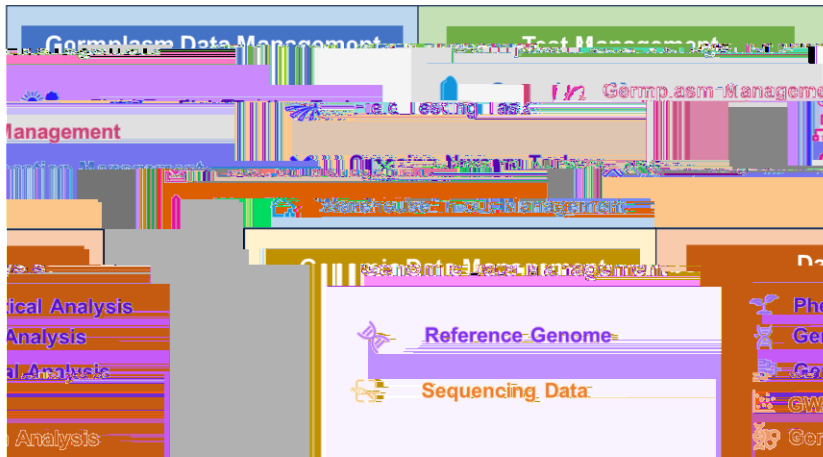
Germplasm Data Management

Test Management

Germplasm Manageme

Management

Field Testing Task

Warehouse Stock Management

Genomic Data Management

Da

rical Analysis

Analysis

al Analysis

n Analysis

Reference Genome

Sequencing Data

Phe

Ger

Ge

GW

Gor